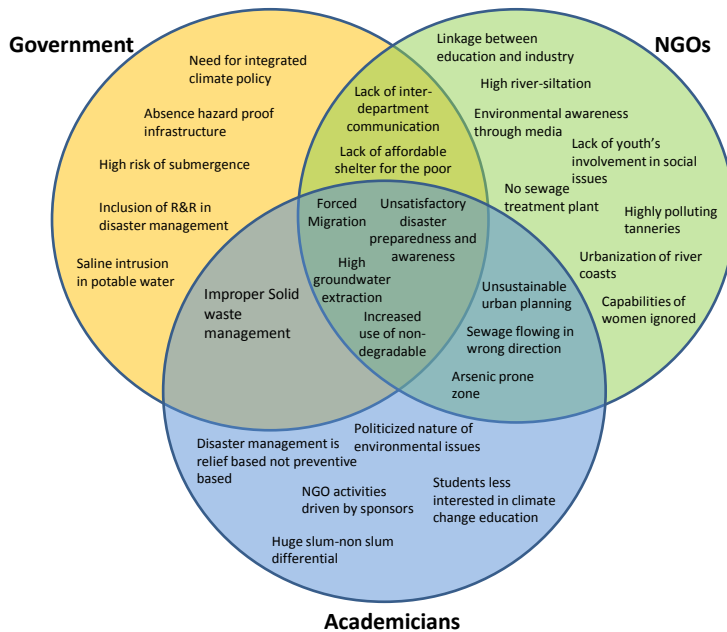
Government

NGOs

Need for integrated climate policy

Absence hazard proof infrastructure

High risk of submergence

Inclusion of R&R in disaster management

Saline intrusion in potable water

Linkage between education and industry

High river-siltation

Environmental awareness through media

Lack of youth's involvement in social issues

No sewage treatment plant

Highly polluting tanneries

Urbanization of river coasts

Capabilities of women ignored

Lack of inter-department communication

Lack of affordable shelter for the poor

Forced Migration

Unsatisfactory disaster preparedness and awareness

High groundwater extraction

Increased use of non-degradable

Improper Solid waste management

Unsustainable urban planning

Sewage flowing in wrong direction

Arsenic prone zone

Politicized nature of environmental issues

Disaster management is relief based not preventive based

NGO activities driven by sponsors

Students less interested in climate change education

Huge slum-non slum differential

Academicians